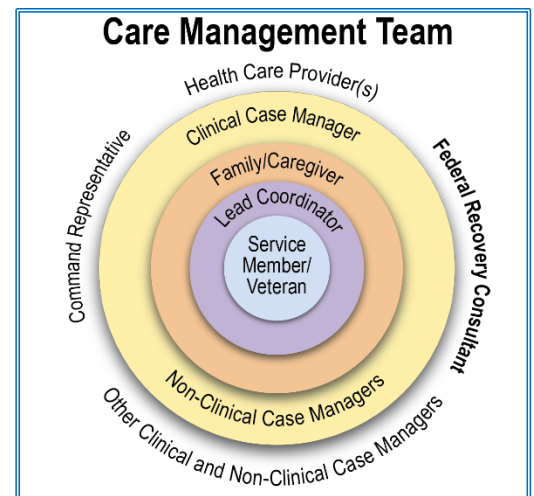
Care Management Team

Health Care Provider(s)

Command Representative

Federal Recovery Consultant

Clinical Case Manager

Family/Caregiver

Lead Coordinator

Service Member/ Veteran

Non-Clinical Case Managers

Other Clinical and Non-Clinical Case Managers